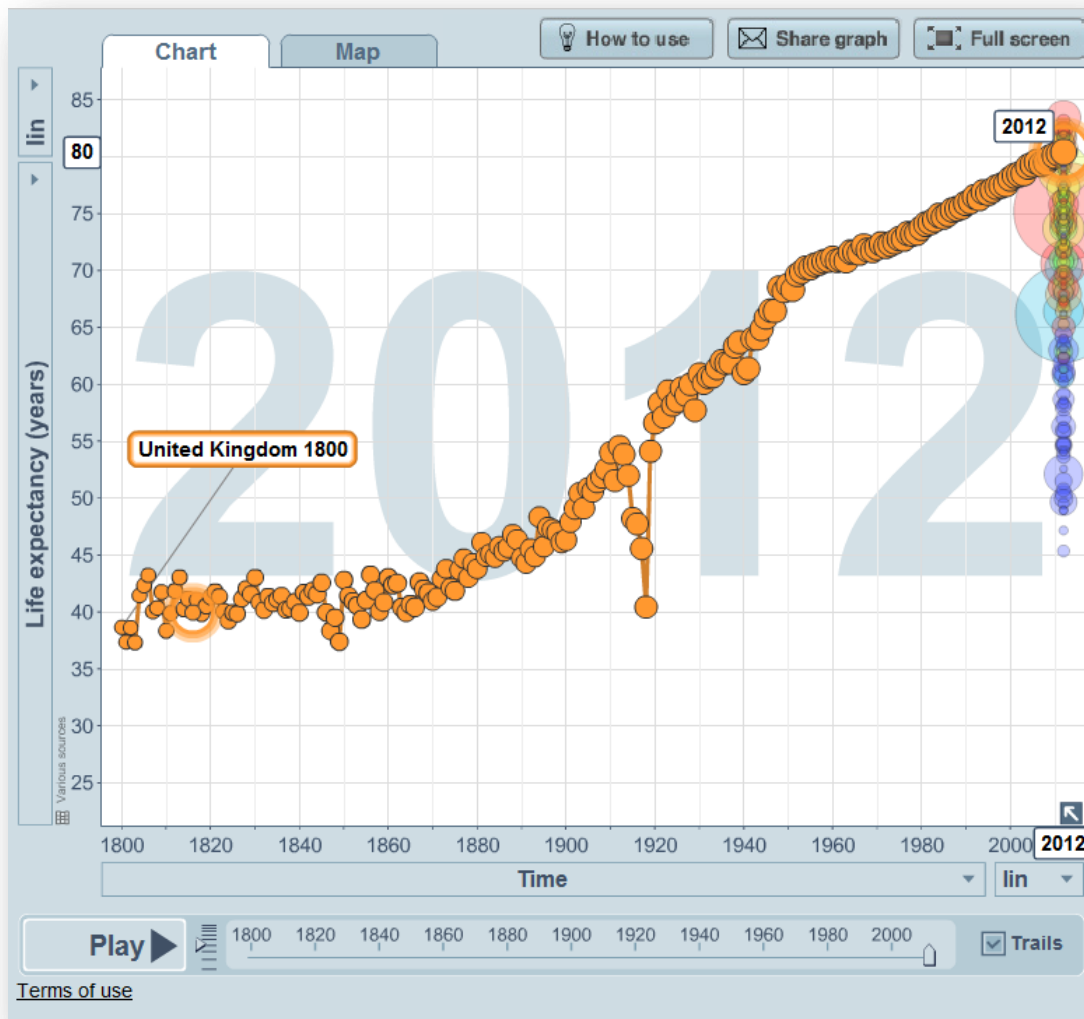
Chart
Map
How to use
Share graph
Full screen

lin
80
Life expectancy (years)
85
80
75
70
65
60
55
50
45
40
35
30
25
Various sources

2012
2012
United Kingdom 1800

1800
1820
1840
1860
1880
1900
1920
1940
1960
1980
2000
2012
Time
lin

Play
1800
1820
1840
1860
1880
1900
1920
1940
1960
1980
2000
Trails

Terms of use